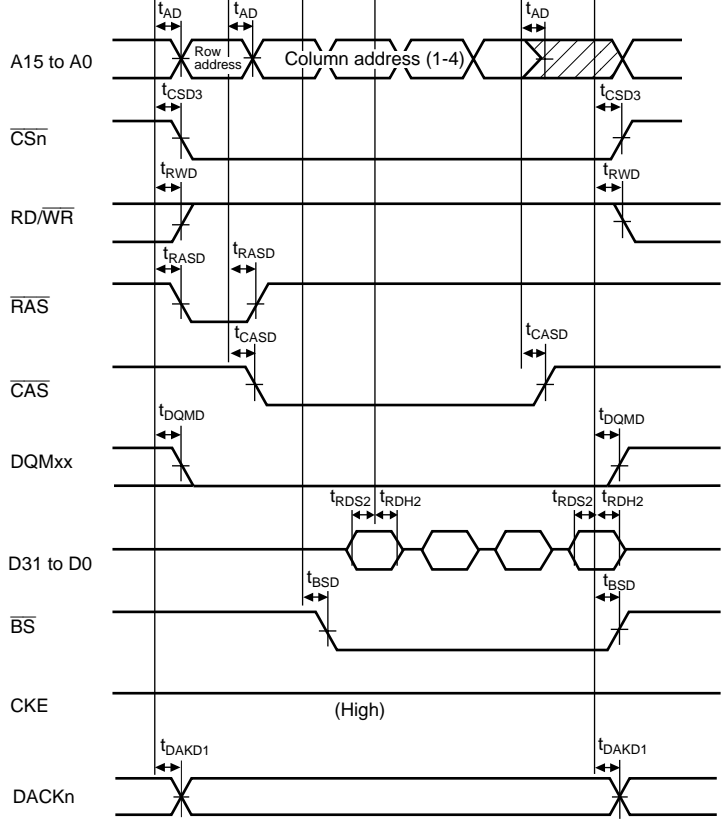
$t_{AD}$ $t_{AD}$ $t_{AD}$

A15 to A0

Row address

Column address (1-4)

$t_{CSD3}$ $t_{CSD3}$

$\overline{CSn}$

$t_{RWD}$ $t_{RWD}$

RD/$\overline{WR}$

$t_{RASD}$ $t_{RASD}$

$\overline{RAS}$

$t_{CASD}$ $t_{CASD}$

$\overline{CAS}$

$t_{DQMD}$ $t_{DQMD}$

DQMxx

$t_{RDS2}$ $t_{RDH2}$ $t_{RDS2}$ $t_{RDH2}$

D31 to D0

$t_{BSD}$ $t_{BSD}$

$\overline{BS}$

CKE

(High)

$t_{DAKD1}$ $t_{DAKD1}$

DACKn